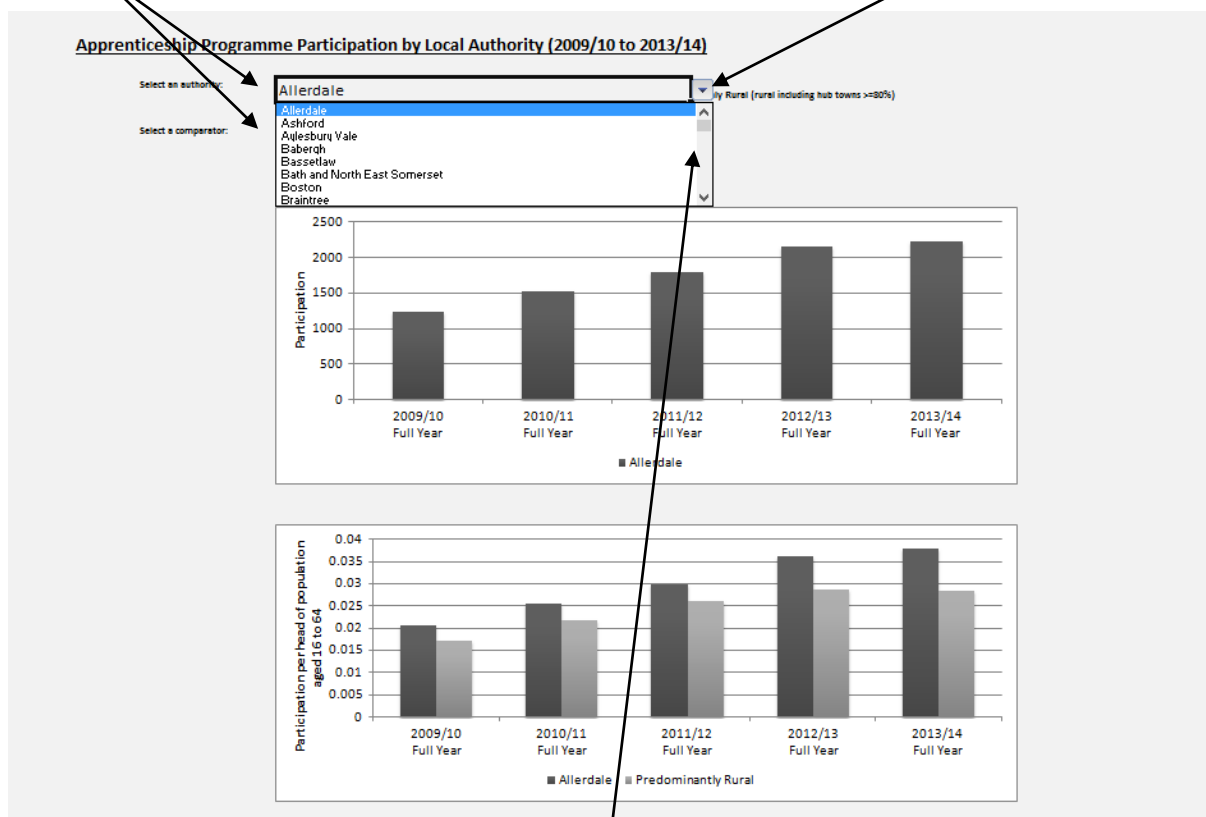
Apprenticeship Programme Participation by Local Authority (2009/10 to 2013/14)

Select an authority:

Allerdale

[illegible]ly Rural (rural including hub towns >=80%)

Select a comparator:

Allerdale
Ashford
Aylesbury Vale
Babergh
Bassetlaw
Bath and North East Somerset
Boston
Braintree

Participation

2500
2000
1500
1000
500
0

2009/10 Full Year
2010/11 Full Year
2011/12 Full Year
2012/13 Full Year
2013/14 Full Year

Allerdale

Participation per head of population aged 16 to 64

0.04
0.035
0.03
0.025
0.02
0.015
0.01
0.005
0

2009/10 Full Year
2010/11 Full Year
2011/12 Full Year
2012/13 Full Year
2013/14 Full Year

Allerdale
Predominantly Rural